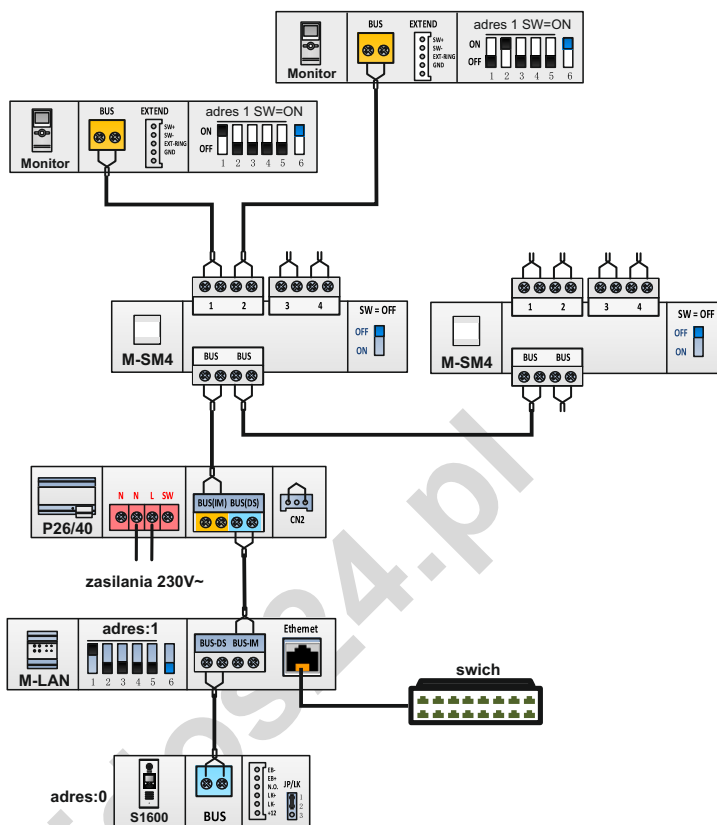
Monitor
BUS
EXTEND
SW+
SW-
EXT-RING
GND
adres 1 SW=ON
ON
OFF
1 2 3 4 5 6

Monitor
BUS
EXTEND
SW+
SW-
EXT-RING
GND
adres 1 SW=ON
ON
OFF
1 2 3 4 5 6

1 2 3 4
M-SM4
SW = OFF
OFF
ON
BUS BUS

1 2 3 4
M-SM4
SW = OFF
OFF
ON
BUS BUS

P26/40
N N L SW
BUS(IM) BUS(DS)
CN2
zasilania 230V~

M-LAN
adres:1
1 2 3 4 5 6
BUS-DS BUS-IM
Ethernet
swich

adres:0
S1600
BUS
EB-
EB+
N.O.
LK+
LK-
+12
JP/LK
1
2
3